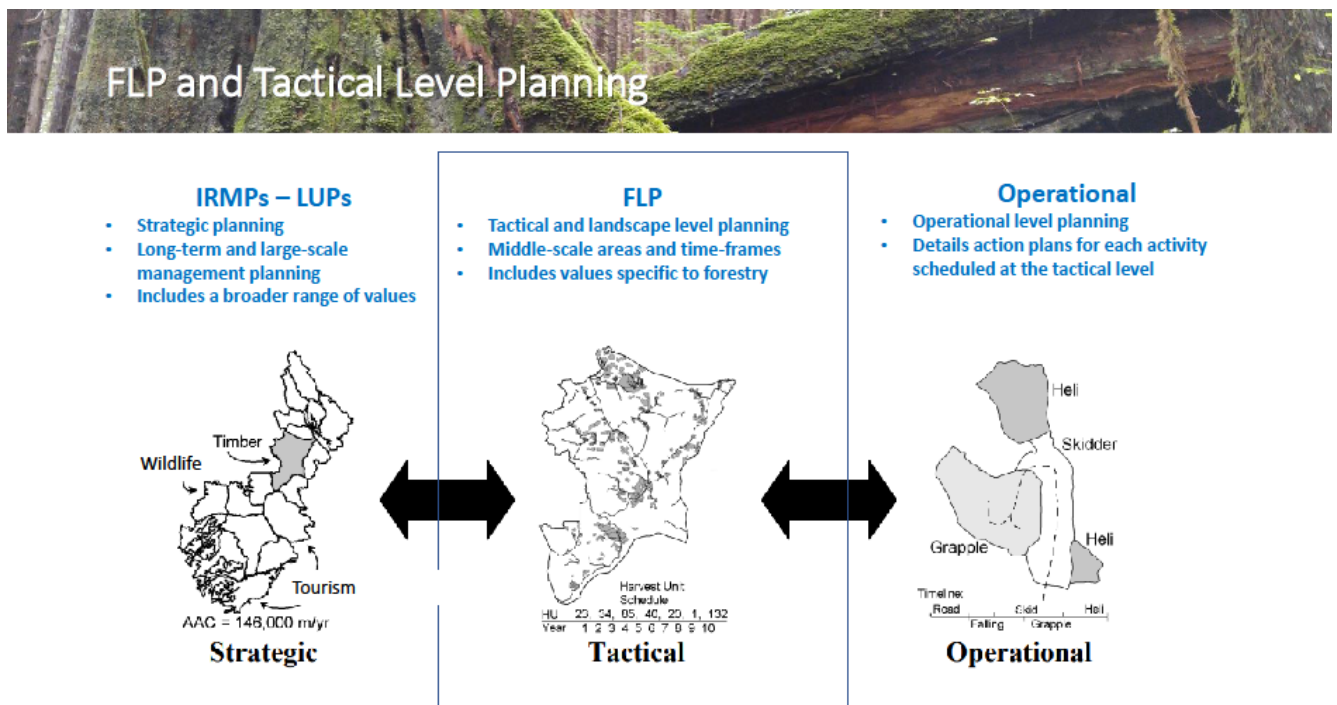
FLP and Tactical Level Planning

IRMPs – LUPs
- Strategic planning
- Long-term and large-scale management planning
- Includes a broader range of values

Timber
Wildlife
Tourism
AAC = 146,000 m/yr
Strategic

FLP
- Tactical and landscape level planning
- Middle-scale areas and time-frames
- Includes values specific to forestry

Harvest Unit Schedule
HU 23, 34, 05, 40, 20, 1, 132
Year 1 2 3 4 5 6 7 8 9 10
Tactical

Operational
- Operational level planning
- Details action plans for each activity scheduled at the tactical level

Heli
Skidder
Grapple
Heli
Timeline:
Road Skid Heli
Falling Grapple
Operational